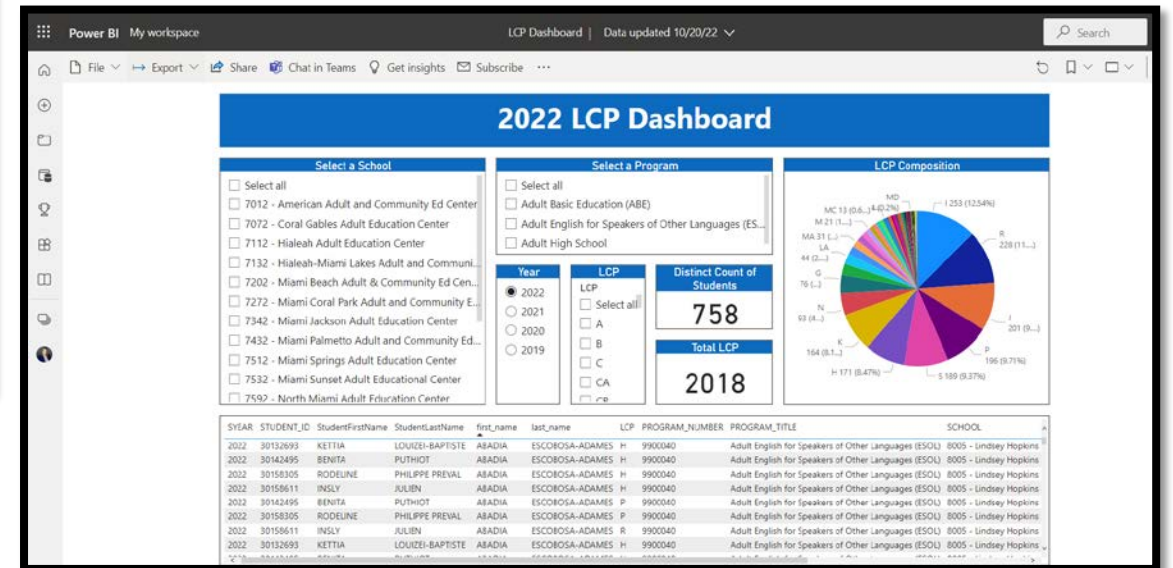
Power BI My workspace

LCP Dashboard | Data updated 10/20/22

Search

File Export Share Chat in Teams Get insights Subscribe ···

2022 LCP Dashboard

Select a School

Select all
7012 - American Adult and Community Ed Center
7072 - Coral Gables Adult Education Center
7112 - Hialeah Adult Education Center
7132 - Hialeah-Miami Lakes Adult and Communi...
7202 - Miami Beach Adult & Community Ed Cen...
7272 - Miami Coral Park Adult and Community E...
7342 - Miami Jackson Adult Education Center
7432 - Miami Palmetto Adult and Community Ed...
7512 - Miami Springs Adult Education Center
7532 - Miami Sunset Adult Educational Center
7592 - North Miami Adult Education Center

Select a Program

Select all
Adult Basic Education (ABE)
Adult English for Speakers of Other Languages (ES...
Adult High School

Year

2022
2021
2020
2019

LCP

LCP
Select all
A
B
C
CA
CB

Distinct Count of Students

758

Total LCP

2018

LCP Composition

MD
MC 13 (0.6...) 4 (0.2%)
M 21 (1...)
MA 31 (...)
LA
44 (2...)
G
76 (...)
N
93 (4...)
K
164 (8.1...)
H 171 (8.47%)
I 253 (12.54%)
R
228 (11...)
I
201 (9...)
P
196 (9.71%)
S 189 (9.37%)

| SYEAR | STUDENT_ID | StudentFirstName | StudentLastName | first_name | last_name | LCP | PROGRAM_NUMBER | PROGRAM_TITLE | SCHOOL |
|---|---|---|---|---|---|---|---|---|---|
| 2022 | 30132693 | KETTIA | LOUIZEI-BAPTISTE | ABADIA | ESCOBOSA-ADAMES | H | 9900040 | Adult English for Speakers of Other Languages (ESOL) | 8005 - Lindsey Hopkins |
| 2022 | 30142495 | BENITA | PUTHIOT | ABADIA | ESCOBOSA-ADAMES | H | 9900040 | Adult English for Speakers of Other Languages (ESOL) | 8005 - Lindsey Hopkins |
| 2022 | 30158305 | RODELINE | PHILIPPE PREVAL | ABADIA | ESCOBOSA-ADAMES | H | 9900040 | Adult English for Speakers of Other Languages (ESOL) | 8005 - Lindsey Hopkins |
| 2022 | 30158611 | INSLY | JULIEN | ABADIA | ESCOBOSA-ADAMES | H | 9900040 | Adult English for Speakers of Other Languages (ESOL) | 8005 - Lindsey Hopkins |
| 2022 | 30142495 | BENITA | PUTHIOT | ABADIA | ESCOBOSA-ADAMES | P | 9900040 | Adult English for Speakers of Other Languages (ESOL) | 8005 - Lindsey Hopkins |
| 2022 | 30158305 | RODELINE | PHILIPPE PREVAL | ABADIA | ESCOBOSA-ADAMES | P | 9900040 | Adult English for Speakers of Other Languages (ESOL) | 8005 - Lindsey Hopkins |
| 2022 | 30158611 | INSLY | JULIEN | ABADIA | ESCOBOSA-ADAMES | R | 9900040 | Adult English for Speakers of Other Languages (ESOL) | 8005 - Lindsey Hopkins |
| 2022 | 30132693 | KETTIA | LOUIZEI-BAPTISTE | ABADIA | ESCOBOSA-ADAMES | H | 9900040 | Adult English for Speakers of Other Languages (ESOL) | 8005 - Lindsey Hopkins |